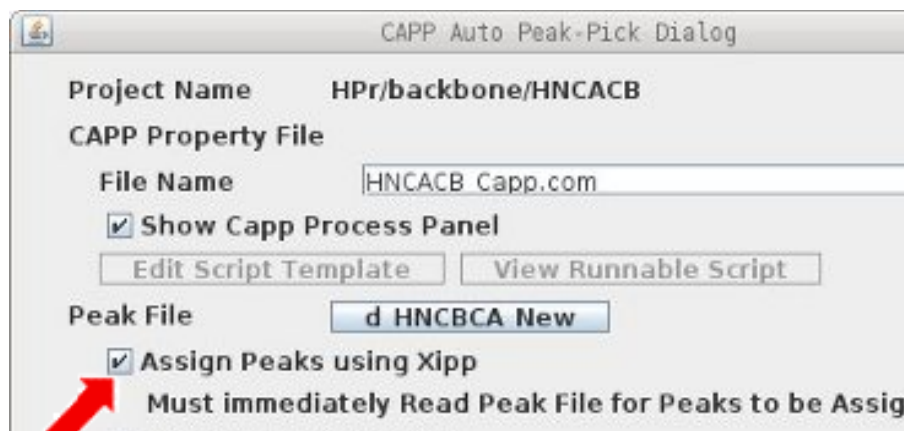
CAPP Auto Peak-Pick Dialog

Project Name HPr/backbone/HNCACB

CAPP Property File

File Name HNCACB_Capp.com

☑ Show Capp Process Panel

Edit Script Template | View Runnable Script

Peak File d HNCBCA New

☑ Assign Peaks using Xipp

Must immediately Read Peak File for Peaks to be Assig